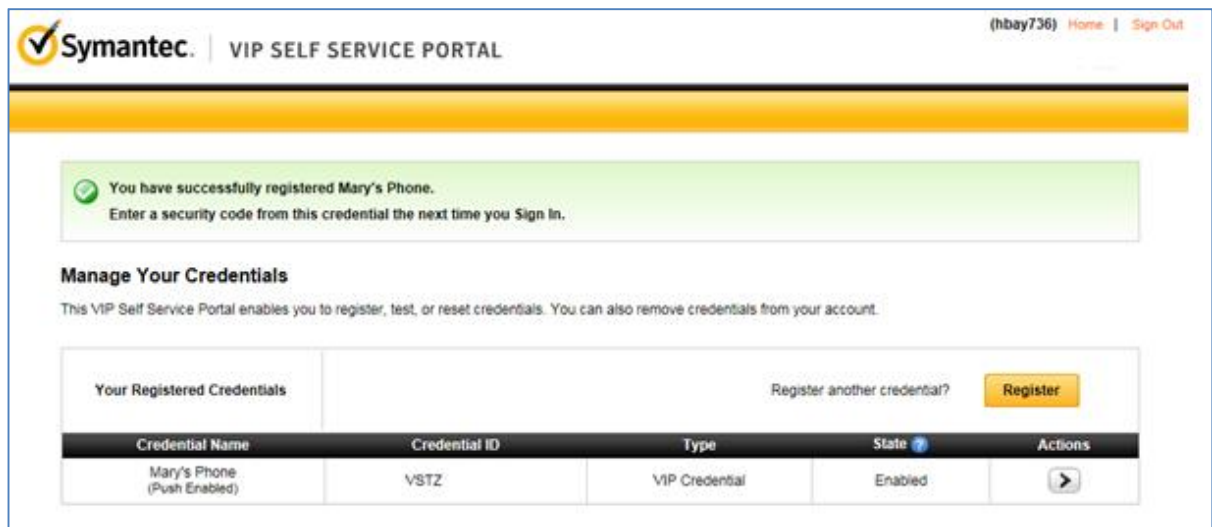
Symantec. | VIP SELF SERVICE PORTAL

(hbay736) Home | Sign Out

You have successfully registered Mary's Phone.
Enter a security code from this credential the next time you Sign In.

Manage Your Credentials

This VIP Self Service Portal enables you to register, test, or reset credentials. You can also remove credentials from your account.

Your Registered Credentials

Register another credential? Register

| Credential Name | Credential ID | Type | State ? | Actions |
|---|---|---|---|---|
| Mary's Phone (Push Enabled) | VSTZ | VIP Credential | Enabled | > |